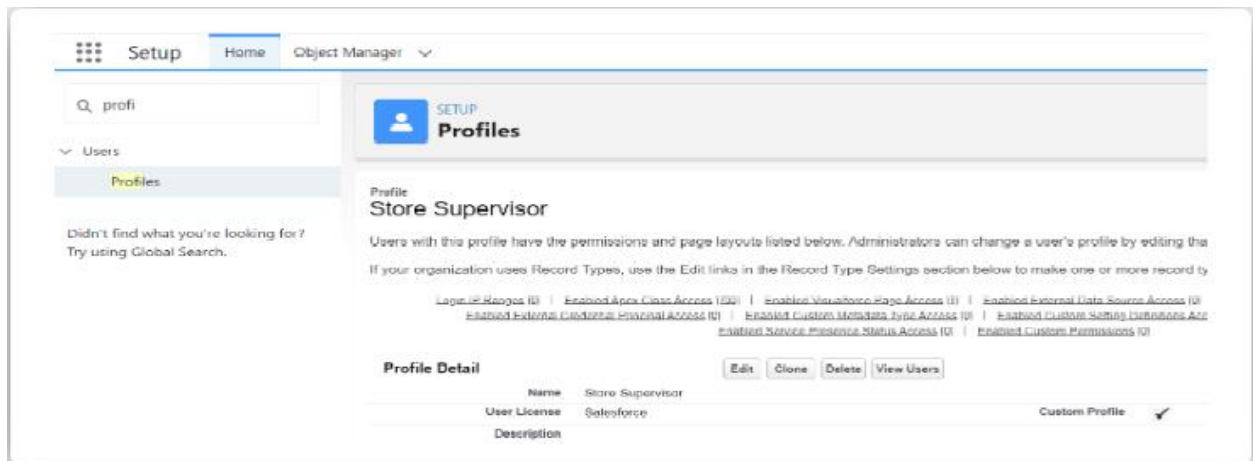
Setup Home Object Manager

profi

Users

Profiles

Didn't find what you're looking for? Try using Global Search.

SETUP
Profiles

Profile
Store Supervisor

Users with this profile have the permissions and page layouts listed below. Administrators can change a user's profile by editing tha

If your organization uses Record Types, use the Edit links in the Record Type Settings section below to make one or more record ty

Login IP Ranges [0] | Enabled Apex Class Access [00] | Enabled Visualforce Page Access [1] | Enabled External Data Source Access [0] Enabled External Credential Principal Access [0] | Enabled Custom Metadata Type Access [0] | Enabled Custom Setting Definitions Acc Enabled Service Presence Status Access [0] | Enabled Custom Permissions [0]

Profile Detail

Edit Clone Delete View Users

Name Store Supervisor

User License Salesforce

Custom Profile ✓

Description